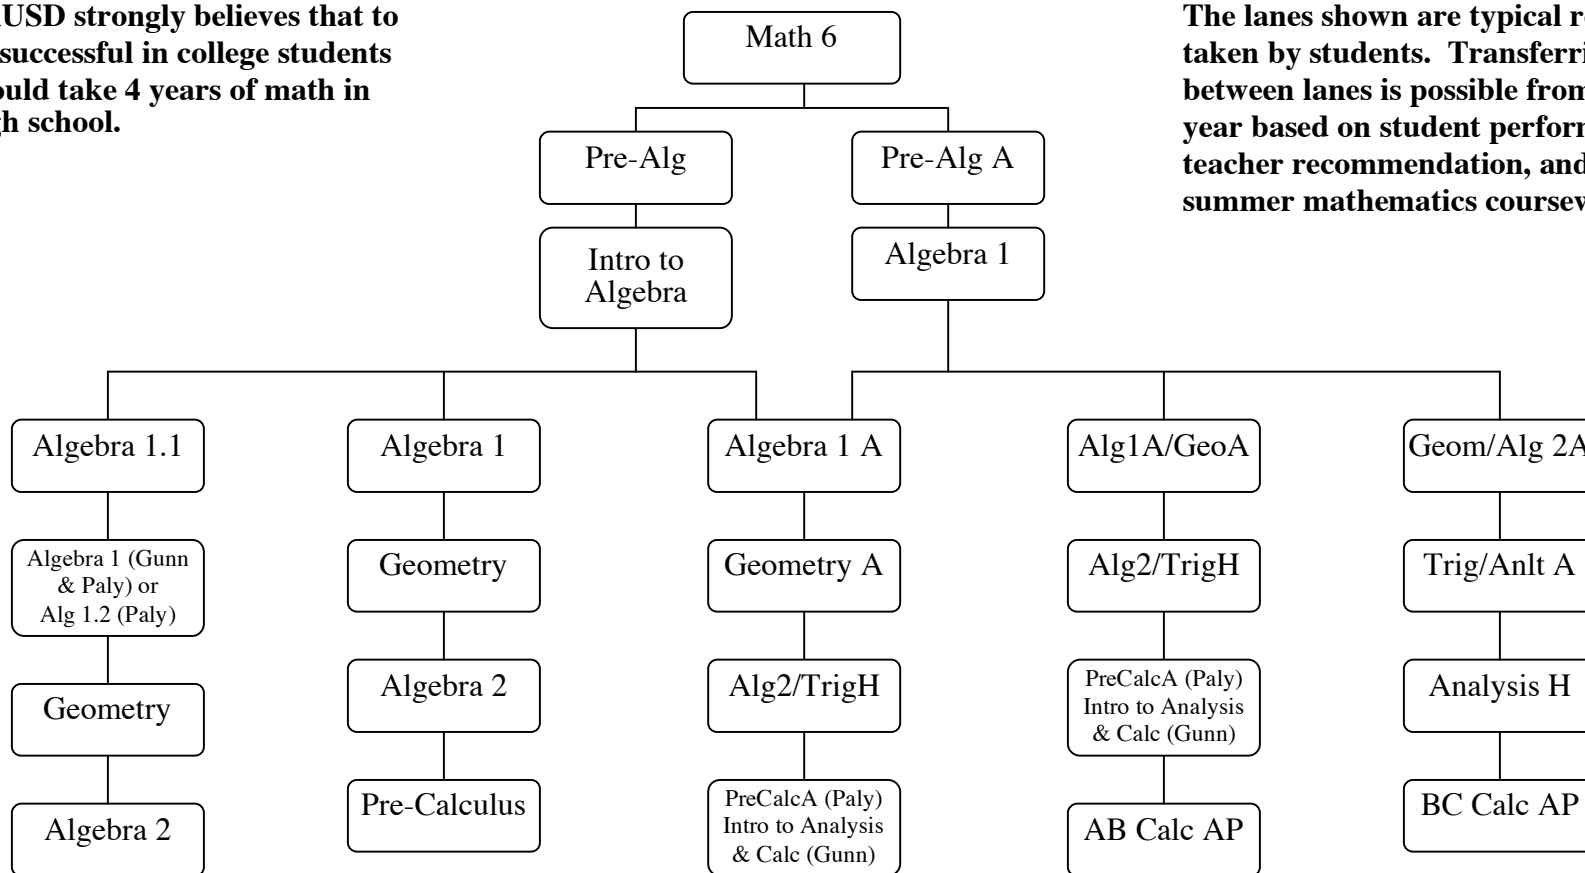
AUSD strongly believes that to successful in college students ould take 4 years of math in gh school.

Math 6

The lanes shown are typical r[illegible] taken by students. Transferri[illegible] between lanes is possible from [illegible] year based on student perform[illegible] teacher recommendation, and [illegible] summer mathematics coursew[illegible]

Pre-Alg

Pre-Alg A

Intro to Algebra

Algebra 1

Algebra 1.1

Algebra 1 (Gunn & Paly) or Alg 1.2 (Paly)

Geometry

Algebra 2

Algebra 1

Geometry

Algebra 2

Pre-Calculus

Algebra 1 A

Geometry A

Alg2/TrigH

PreCalcA (Paly) Intro to Analysis & Calc (Gunn)

Alg1A/GeoA

Alg2/TrigH

PreCalcA (Paly) Intro to Analysis & Calc (Gunn)

AB Calc AP

Geom/Alg 2A

Trig/Anlt A

Analysis H

BC Calc AP